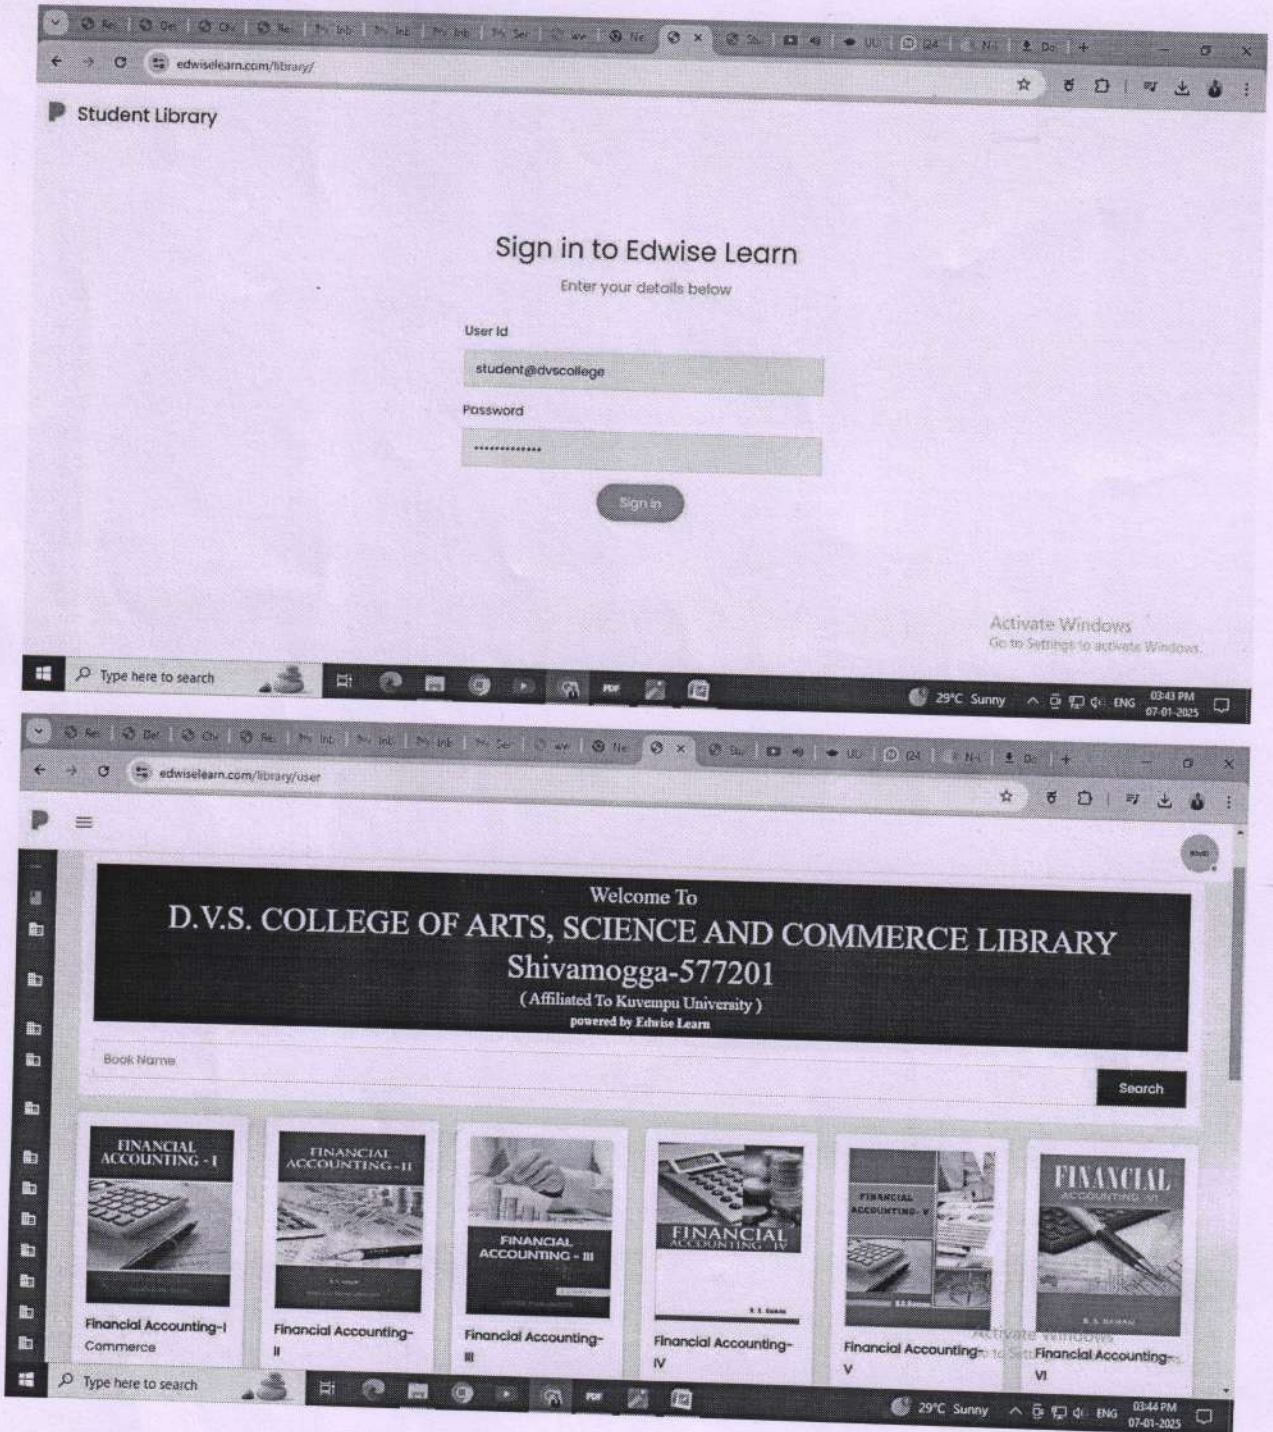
edwiselearn.com/library/

Student Library

Sign in to Edwise Learn

Enter your details below

User Id

student@dvscollege

Password

•••••••••••••

Sign in

Activate Windows
Go to Settings to activate Windows.

Type here to search

29°C Sunny ENG 03:43 PM 07-01-2025

edwiselearn.com/library/user

Welcome To
D.V.S. COLLEGE OF ARTS, SCIENCE AND COMMERCE LIBRARY
Shivamogga-577201
( Affiliated To Kuvempu University )
powered by Edwise Learn

Book Name

Search

FINANCIAL ACCOUNTING - I

Financial Accounting-I Commerce

FINANCIAL ACCOUNTING - II

Financial Accounting-II

FINANCIAL ACCOUNTING - III

Financial Accounting-III

FINANCIAL ACCOUNTING - IV

Financial Accounting-IV

FINANCIAL ACCOUNTING - V

Financial Accounting-V

FINANCIAL ACCOUNTING - VI

Financial Accounting-VI

Activate Windows
Go to Settings

Type here to search

29°C Sunny ENG 03:44 PM 07-01-2025